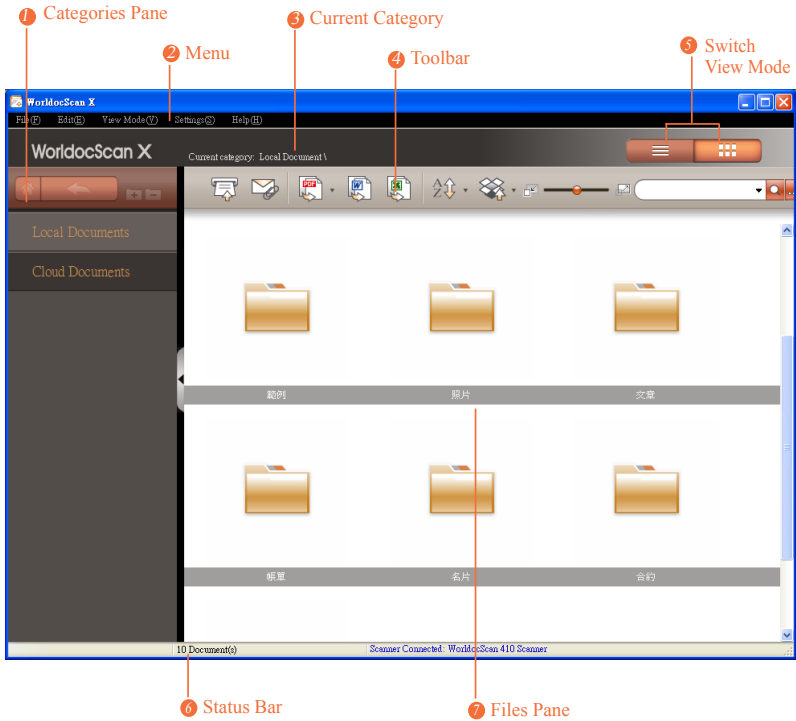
1 Categories Pane
2 Menu
3 Current Category
4 Toolbar
5 Switch View Mode

WorldocScan X
File(F) Edit(E) View Mode(V) Settings(S) Help(H)
WorldocScan X
Current category: Local Document \

Local Documents
Cloud Documents

範例
照片
文章
帳單
名片
合約

10 Document(s)
Scanner Connected: WorldocScan 410 Scanner

6 Status Bar
7 Files Pane